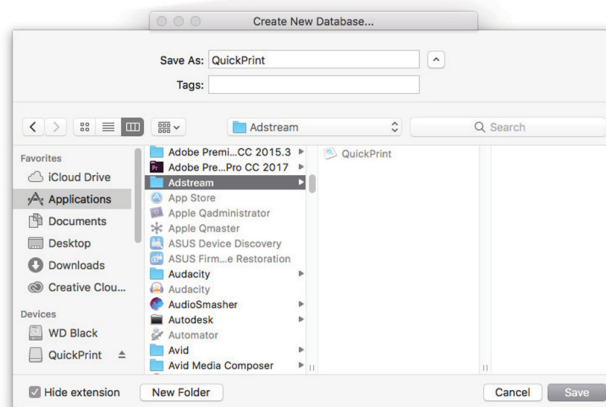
Create New Database...

Save As: QuickPrint

Tags:

Adstream

Search

Favorites
iCloud Drive
Applications
Documents
Desktop
Downloads
Creative Clou...

Devices
WD Black
QuickPrint

Adobe Premi...CC 2015.3
Adobe Pre...Pro CC 2017
Adstream
App Store
Apple Qadministrator
Apple Qmaster
ASUS Device Discovery
ASUS Firm...e Restoration
Audacity
Audacity
AudioSmasher
Autodesk
Automator
Avid
Avid Media Composer

QuickPrint

Hide extension
New Folder
Cancel
Save